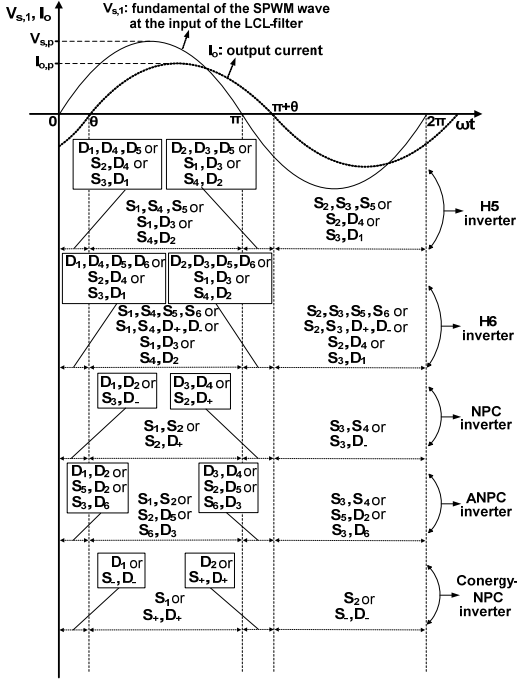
$V_{s,1}$, $I_o$

$V_{s,1}$: fundamental of the SPWM wave at the input of the LCL-filter

$V_{s,p}$

$I_{o,p}$

$I_o$: output current

0

$\theta$

$\pi$

$\pi+\theta$

$2\pi$

$\omega t$

$D_1, D_4, D_5$ or $S_2, D_4$ or $S_3, D_1$

$D_2, D_3, D_5$ or $S_1, D_3$ or $S_4, D_2$

$S_1, S_4, S_5$ or $S_1, D_3$ or $S_4, D_2$

$S_2, S_3, S_5$ or $S_2, D_4$ or $S_3, D_1$

H5 inverter

$D_1, D_4, D_5, D_6$ or $S_2, D_4$ or $S_3, D_1$

$D_2, D_3, D_5, D_6$ or $S_1, D_3$ or $S_4, D_2$

$S_1, S_4, S_5, S_6$ or $S_1, S_4, D_+, D_-$ or $S_1, D_3$ or $S_4, D_2$

$S_2, S_3, S_5, S_6$ or $S_2, S_3, D_+, D_-$ or $S_2, D_4$ or $S_3, D_1$

H6 inverter

$D_1, D_2$ or $S_3, D_-$

$D_3, D_4$ or $S_2, D_+$

$S_1, S_2$ or $S_2, D_+$

$S_3, S_4$ or $S_3, D_-$

NPC inverter

$D_1, D_2$ or $S_5, D_2$ or $S_3, D_6$

$D_3, D_4$ or $S_2, D_5$ or $S_6, D_3$

$S_1, S_2$ or $S_2, D_5$ or $S_6, D_3$

$S_3, S_4$ or $S_5, D_2$ or $S_3, D_6$

ANPC inverter

$D_1$ or $S_-, D_-$

$D_2$ or $S_+, D_+$

$S_1$ or $S_+, D_+$

$S_2$ or $S_-, D_-$

Conergy-NPC inverter